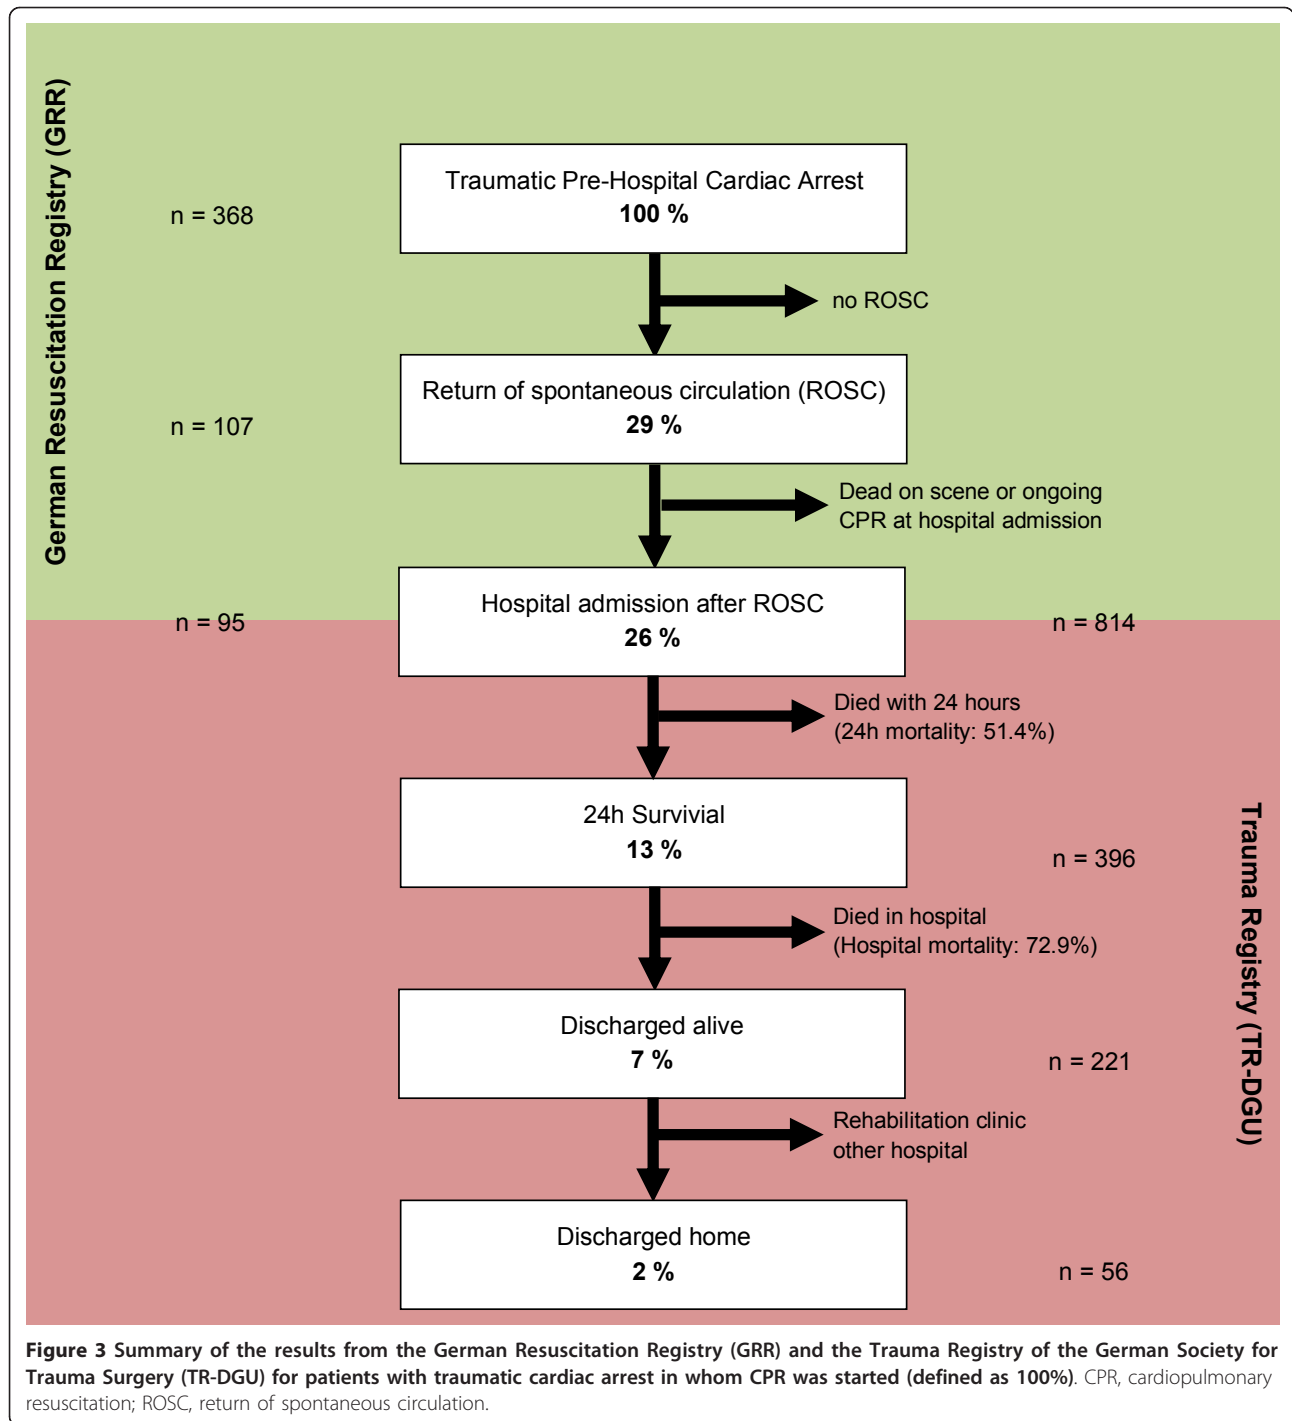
German Resuscitation Registry (GRR)

n = 368

Traumatic Pre-Hospital Cardiac Arrest
**100 %**

no ROSC

n = 107

Return of spontaneous circulation (ROSC)
**29 %**

Dead on scene or ongoing CPR at hospital admission

n = 95

Hospital admission after ROSC
**26 %**

n = 814

Died with 24 hours
(24h mortality: 51.4%)

24h Survivial
**13 %**

n = 396

Died in hospital
(Hospital mortality: 72.9%)

Discharged alive
**7 %**

n = 221

Rehabilitation clinic
other hospital

Discharged home
**2 %**

n = 56

Trauma Registry (TR-DGU)

**Figure 3 Summary of the results from the German Resuscitation Registry (GRR) and the Trauma Registry of the German Society for Trauma Surgery (TR-DGU) for patients with traumatic cardiac arrest in whom CPR was started (defined as 100%)**. CPR, cardiopulmonary resuscitation; ROSC, return of spontaneous circulation.